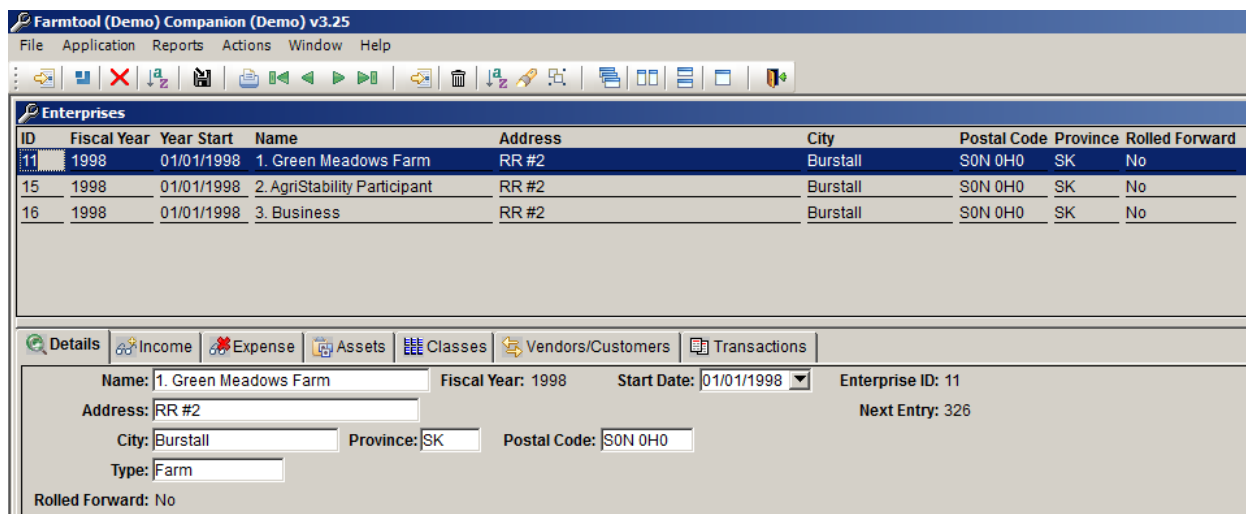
Farmtool (Demo) Companion (Demo) v3.25

File Application Reports Actions Window Help

Enterprises

| ID | Fiscal Year | Year Start | Name | Address | City | Postal Code | Province | Rolled Forward |
|---|---|---|---|---|---|---|---|---|
| 11 | 1998 | 01/01/1998 | 1. Green Meadows Farm | RR #2 | Burstall | S0N 0H0 | SK | No |
| 15 | 1998 | 01/01/1998 | 2. AgriStability Participant | RR #2 | Burstall | S0N 0H0 | SK | No |
| 16 | 1998 | 01/01/1998 | 3. Business | RR #2 | Burstall | S0N 0H0 | SK | No |

Details Income Expense Assets Classes Vendors/Customers Transactions

Name: 1. Green Meadows Farm Fiscal Year: 1998 Start Date: 01/01/1998 Enterprise ID: 11

Address: RR #2 Next Entry: 326

City: Burstall Province: SK Postal Code: S0N 0H0

Type: Farm

Rolled Forward: No